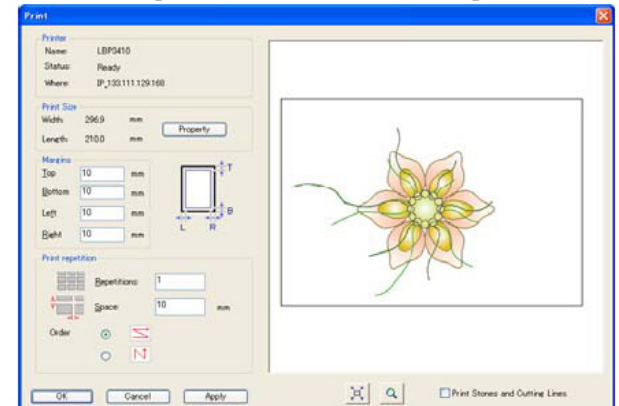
Print

Printer
Name: LBP3410
Status: Ready
Where: IP_133.111.129.168

Print Size
Width: 296.9 mm
Length: 210.0 mm
Property

Margins
Top 10 mm
Bottom 10 mm
Left 10 mm
Right 10 mm
T
B
L R

Print repetition
Repetitions: 1
Space: 10 mm
Order

OK Cancel Apply

Print Stones and Cutting Lines